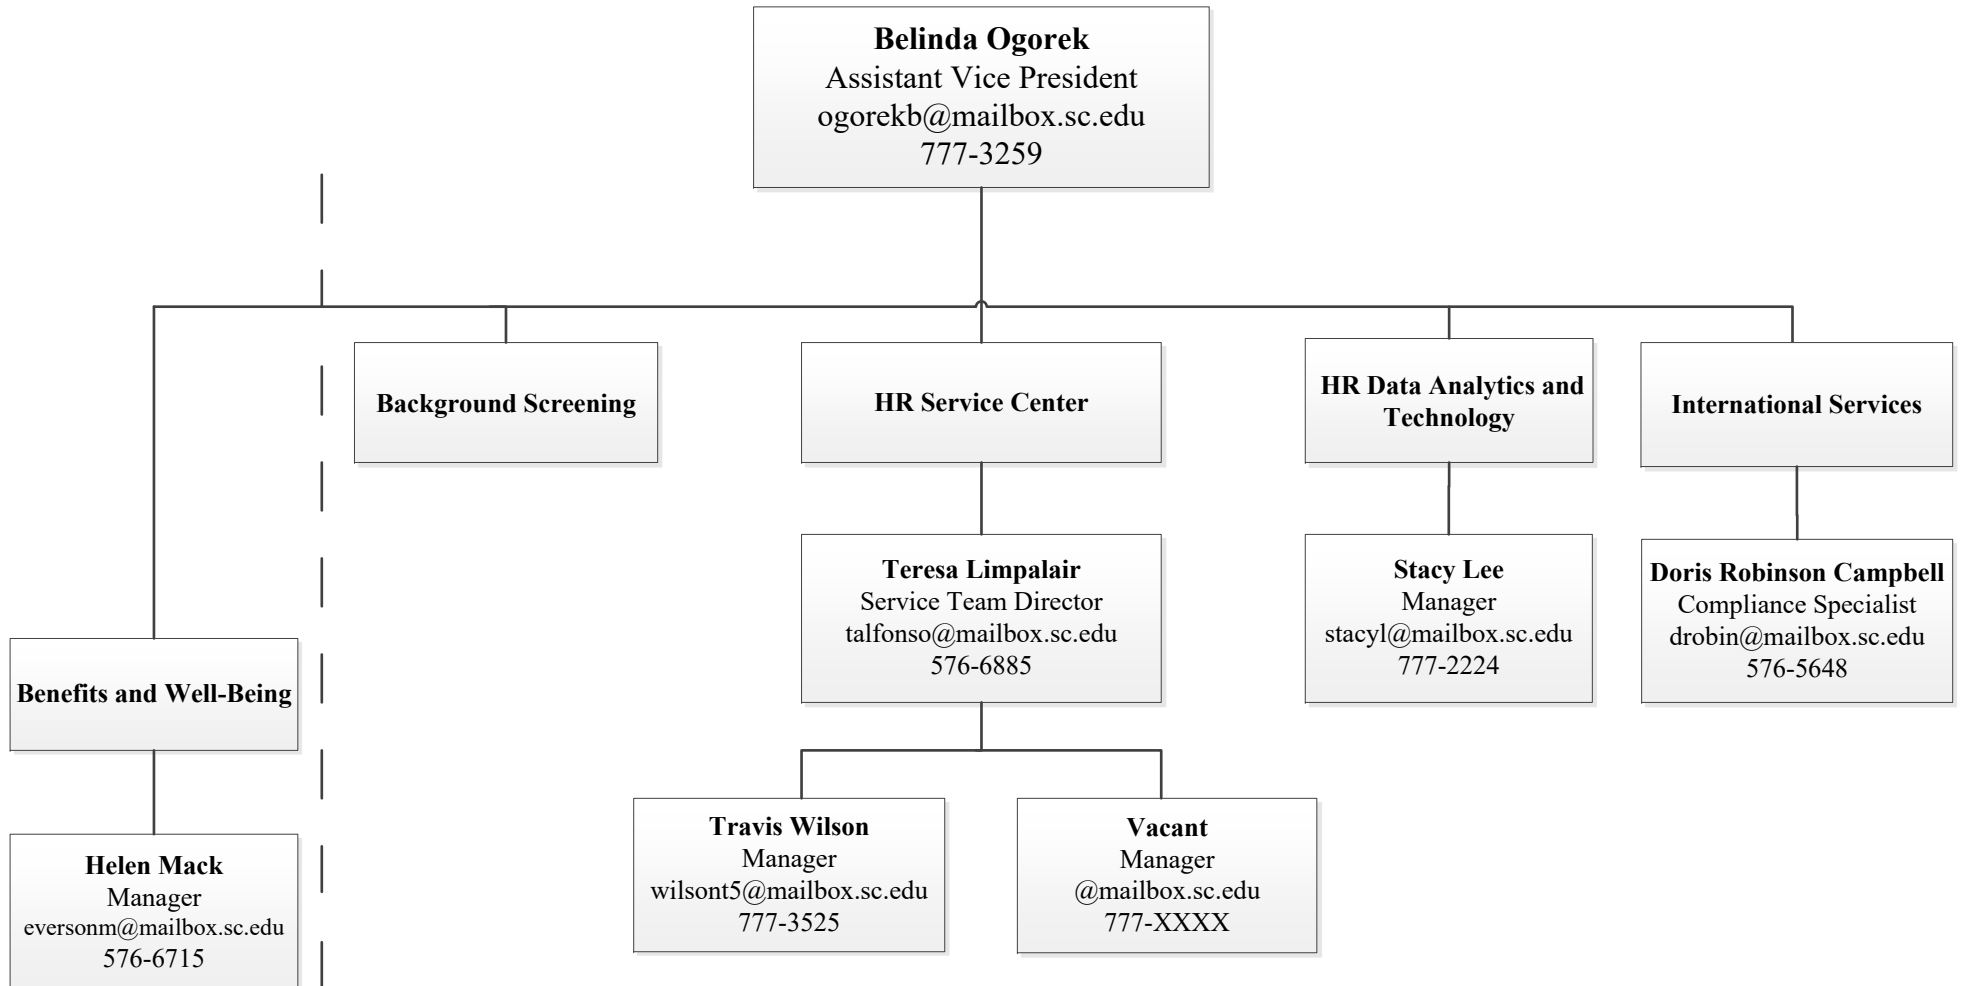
**Belinda Ogorek**
Assistant Vice President
ogorekb@mailbox.sc.edu
777-3259

**Background Screening**

**HR Service Center**

**HR Data Analytics and Technology**

**International Services**

**Teresa Limpalair**
Service Team Director
talfonso@mailbox.sc.edu
576-6885

**Stacy Lee**
Manager
stacyl@mailbox.sc.edu
777-2224

**Doris Robinson Campbell**
Compliance Specialist
drobin@mailbox.sc.edu
576-5648

**Benefits and Well-Being**

**Helen Mack**
Manager
eversonm@mailbox.sc.edu
576-6715

**Travis Wilson**
Manager
wilsont5@mailbox.sc.edu
777-3525

**Vacant**
Manager
@mailbox.sc.edu
777-XXXX